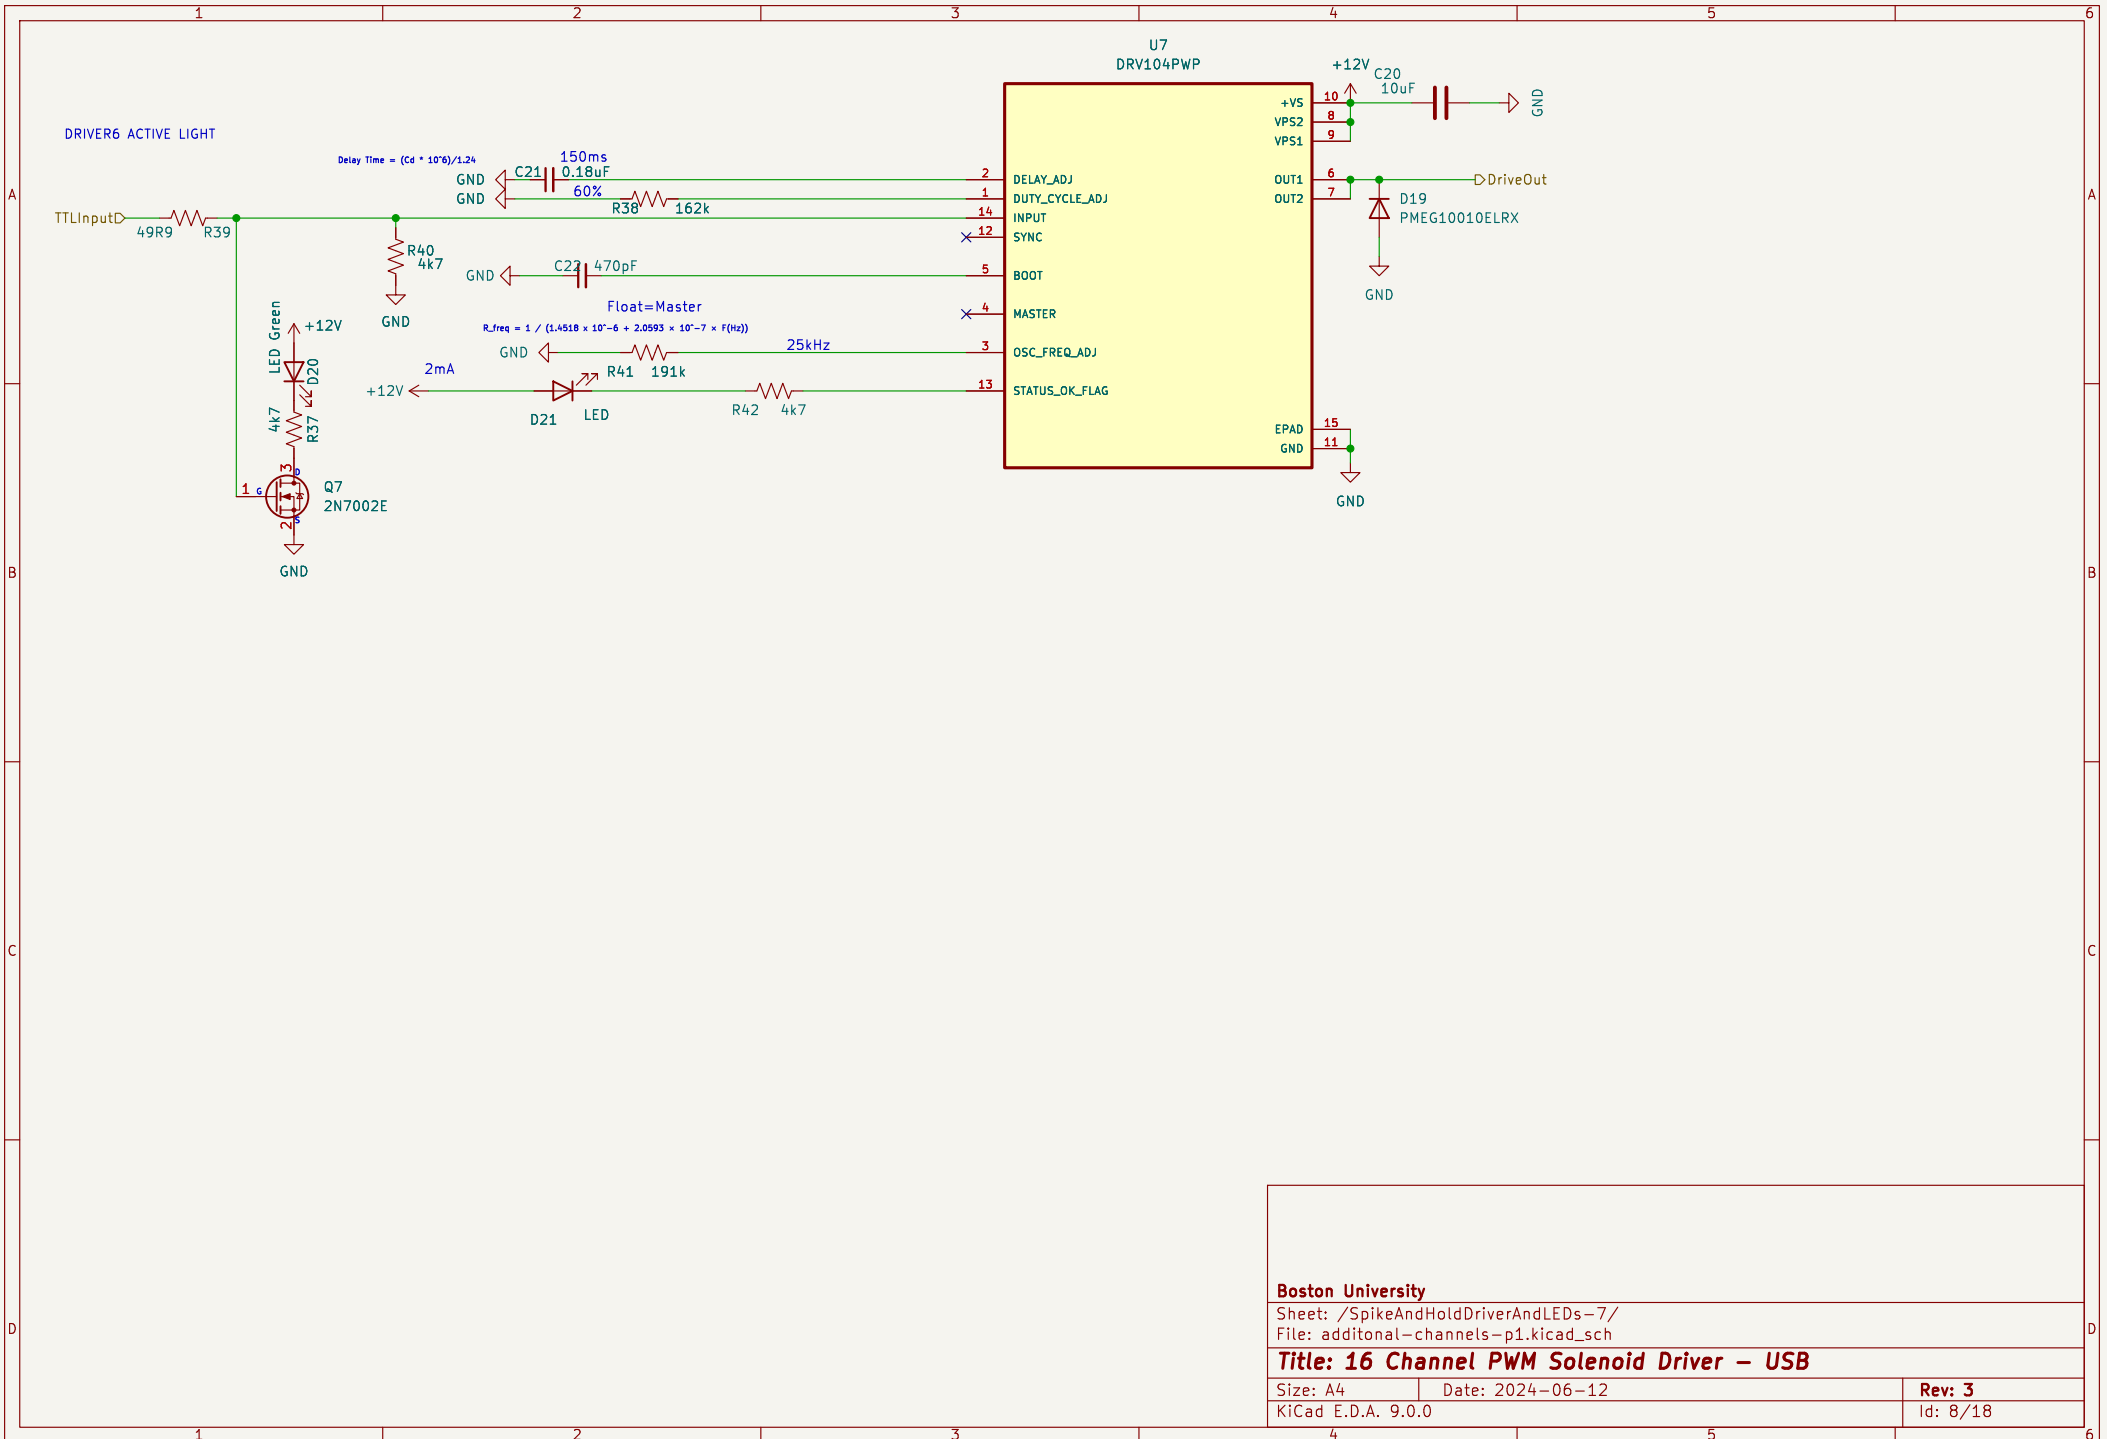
1 2 3 4 5 6

A

DRIVER6 ACTIVE LIGHT

Delay Time = (Cd * 10^6)/1.24

U7
DRV104PWP

+12V
C20
10uF
GND

150ms
C21 0.18uF
GND
GND
60%
R38 162k

TTLInput
49R9 R39

R40
4k7
GND

C22 470pF
GND

Float=Master
R_freq = 1 / (1.4518 x 10^-6 + 2.0593 x 10^-7 x F(Hz))

GND
25kHz
R41 191k

2mA
+12V
D21 LED
R42 4k7

LED Green
D20
+12V
4k7
R37

Q7
2N7002E
GND

2 DELAY_ADJ
1 DUTY_CYCLE_ADJ
14 INPUT
12 SYNC
5 BOOT
4 MASTER
3 OSC_FREQ_ADJ
13 STATUS_OK_FLAG

+VS 10
VPS2 8
VPS1 9
OUT1 6
OUT2 7
EPAD 15
GND 11

DriveOut
D19
PMEG10010ELRX
GND

GND

B

C

D

Boston University
Sheet: /SpikeAndHoldDriverAndLEDs-7/
File: additonal-channels-p1.kicad_sch
Title: 16 Channel PWM Solenoid Driver - USB
Size: A4 Date: 2024-06-12 Rev: 3
KiCad E.D.A. 9.0.0 Id: 8/18